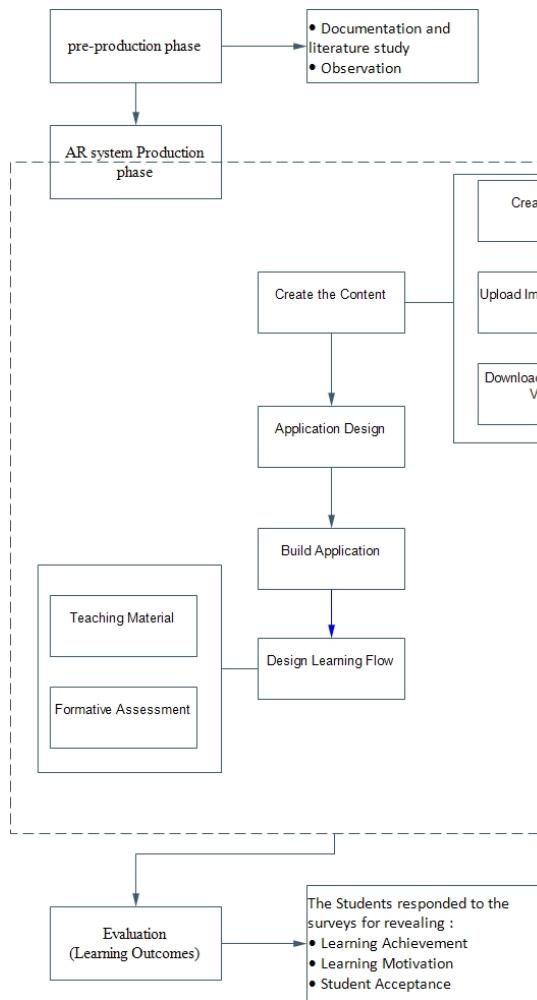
pre-production phase

• Documentation and literature study
• Observation

AR system Production phase

Crea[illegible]

Create the Content

Upload Im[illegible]

Downloa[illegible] V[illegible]

Application Design

Build Application

Teaching Material

Formative Assessment

Design Learning Flow

Evaluation (Learning Outcomes)

The Students responded to the surveys for revealing :
• Learning Achievement
• Learning Motivation
• Student Acceptance